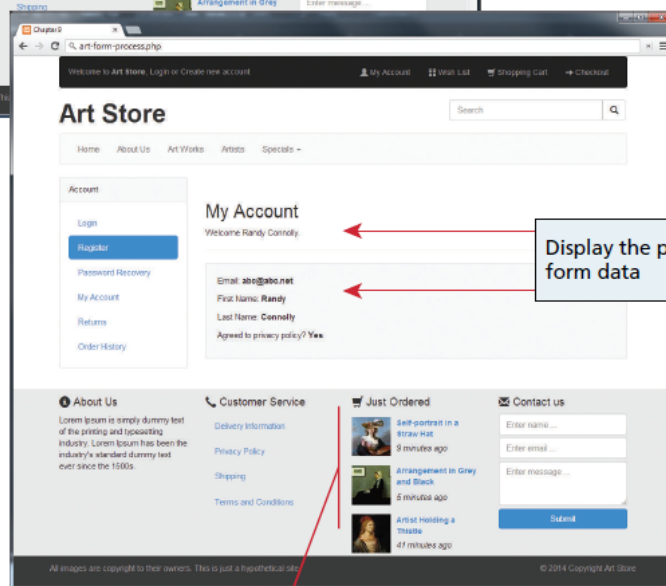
Shipping

Arrangement in Grey

Enter message ...

Chapter 9

art-form-process.php

Welcome to Art Store, Login or Create new account

My Account

Wish List

Shopping Cart

Checkout

Art Store

Search

Home About Us Art Works Artists Specials

Account

Login

Register

Password Recovery

My Account

Returns

Order History

My Account

Welcome Randy Connolly.

Display the p form data

Email: abc@abc.net

First Name: Randy

Last Name: Connolly

Agreed to privacy policy? Yes

About Us

Lorem Ipsum is simply dummy text of the printing and typesetting industry. Lorem Ipsum has been the industry's standard dummy text ever since the 1500s.

Customer Service

Delivery Information

Privacy Policy

Shipping

Terms and Conditions

Just Ordered

Self-portrait in a Straw Hat

9 minutes ago

Arrangement in Grey and Black

5 minutes ago

Artist Holding a Thistle

41 minutes ago

Contact us

Enter name ...

Enter email ...

Enter message ...

Submit

All images are copyright to their owners. This is just a hypothetical site.

© 2014 Copyright Art Store